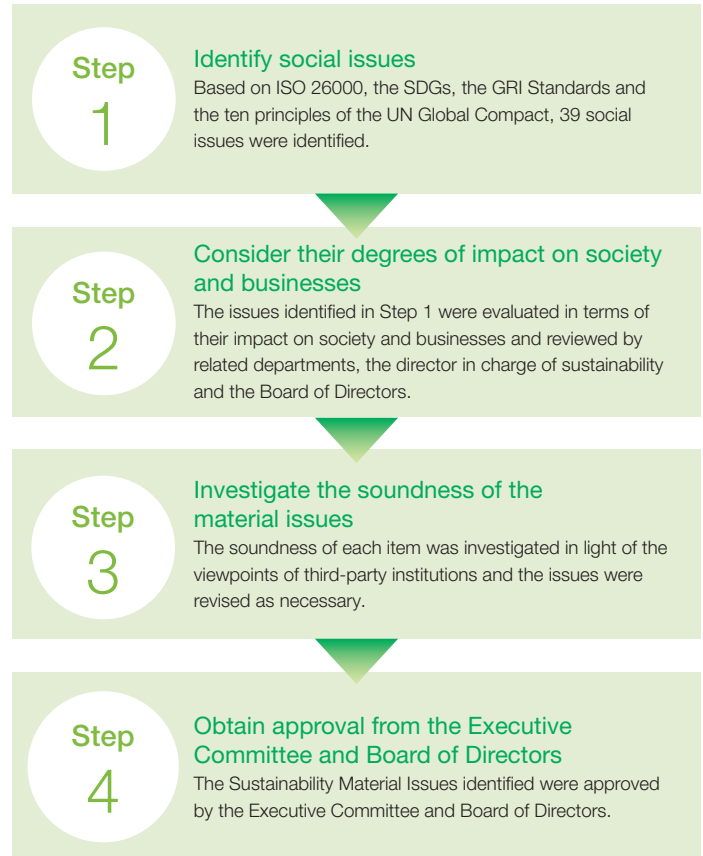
Step 1

Identify social issues

Based on ISO 26000, the SDGs, the GRI Standards and the ten principles of the UN Global Compact, 39 social issues were identified.

Step 2

Consider their degrees of impact on society and businesses

The issues identified in Step 1 were evaluated in terms of their impact on society and businesses and reviewed by related departments, the director in charge of sustainability and the Board of Directors.

Step 3

Investigate the soundness of the material issues

The soundness of each item was investigated in light of the viewpoints of third-party institutions and the issues were revised as necessary.

Step 4

Obtain approval from the Executive Committee and Board of Directors

The Sustainability Material Issues identified were approved by the Executive Committee and Board of Directors.